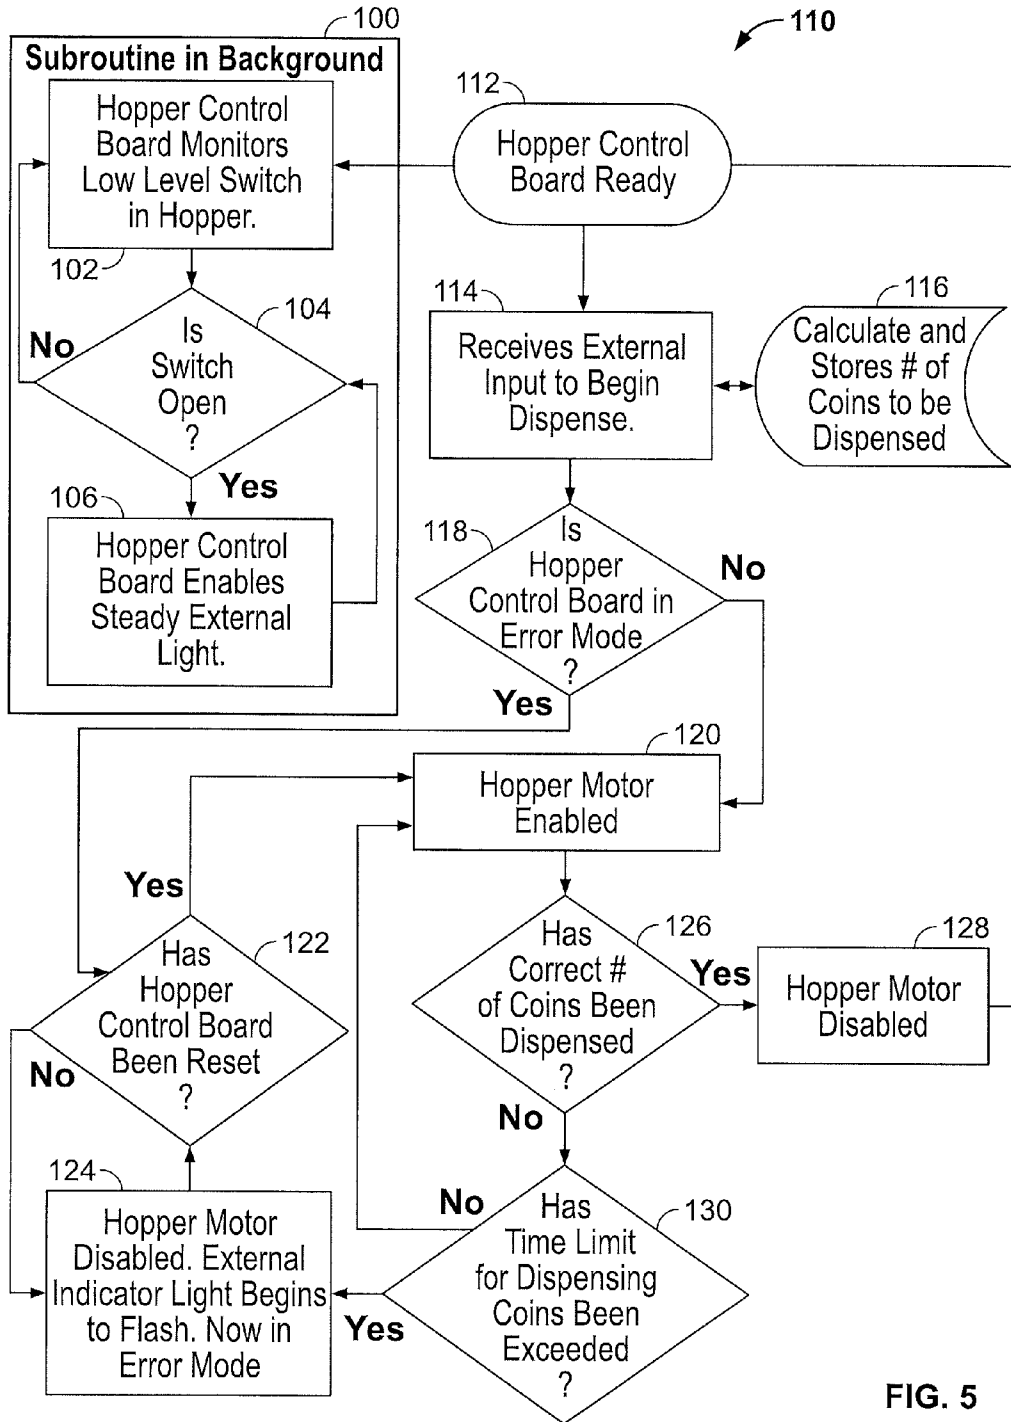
100
Subroutine in Background

110

112
Hopper Control Board Ready

Hopper Control Board Monitors Low Level Switch in Hopper.

102

104
Is Switch Open ?

No

Yes

106
Hopper Control Board Enables Steady External Light.

114
Receives External Input to Begin Dispense.

116
Calculate and Stores # of Coins to be Dispensed

118
Is Hopper Control Board in Error Mode ?

No

Yes

120
Hopper Motor Enabled

Yes

122
Has Hopper Control Board Been Reset ?

No

126
Has Correct # of Coins Been Dispensed ?

Yes

128
Hopper Motor Disabled

No

124
Hopper Motor Disabled. External Indicator Light Begins to Flash. Now in Error Mode

No

130
Has Time Limit for Dispensing Coins Been Exceeded ?

Yes

FIG. 5